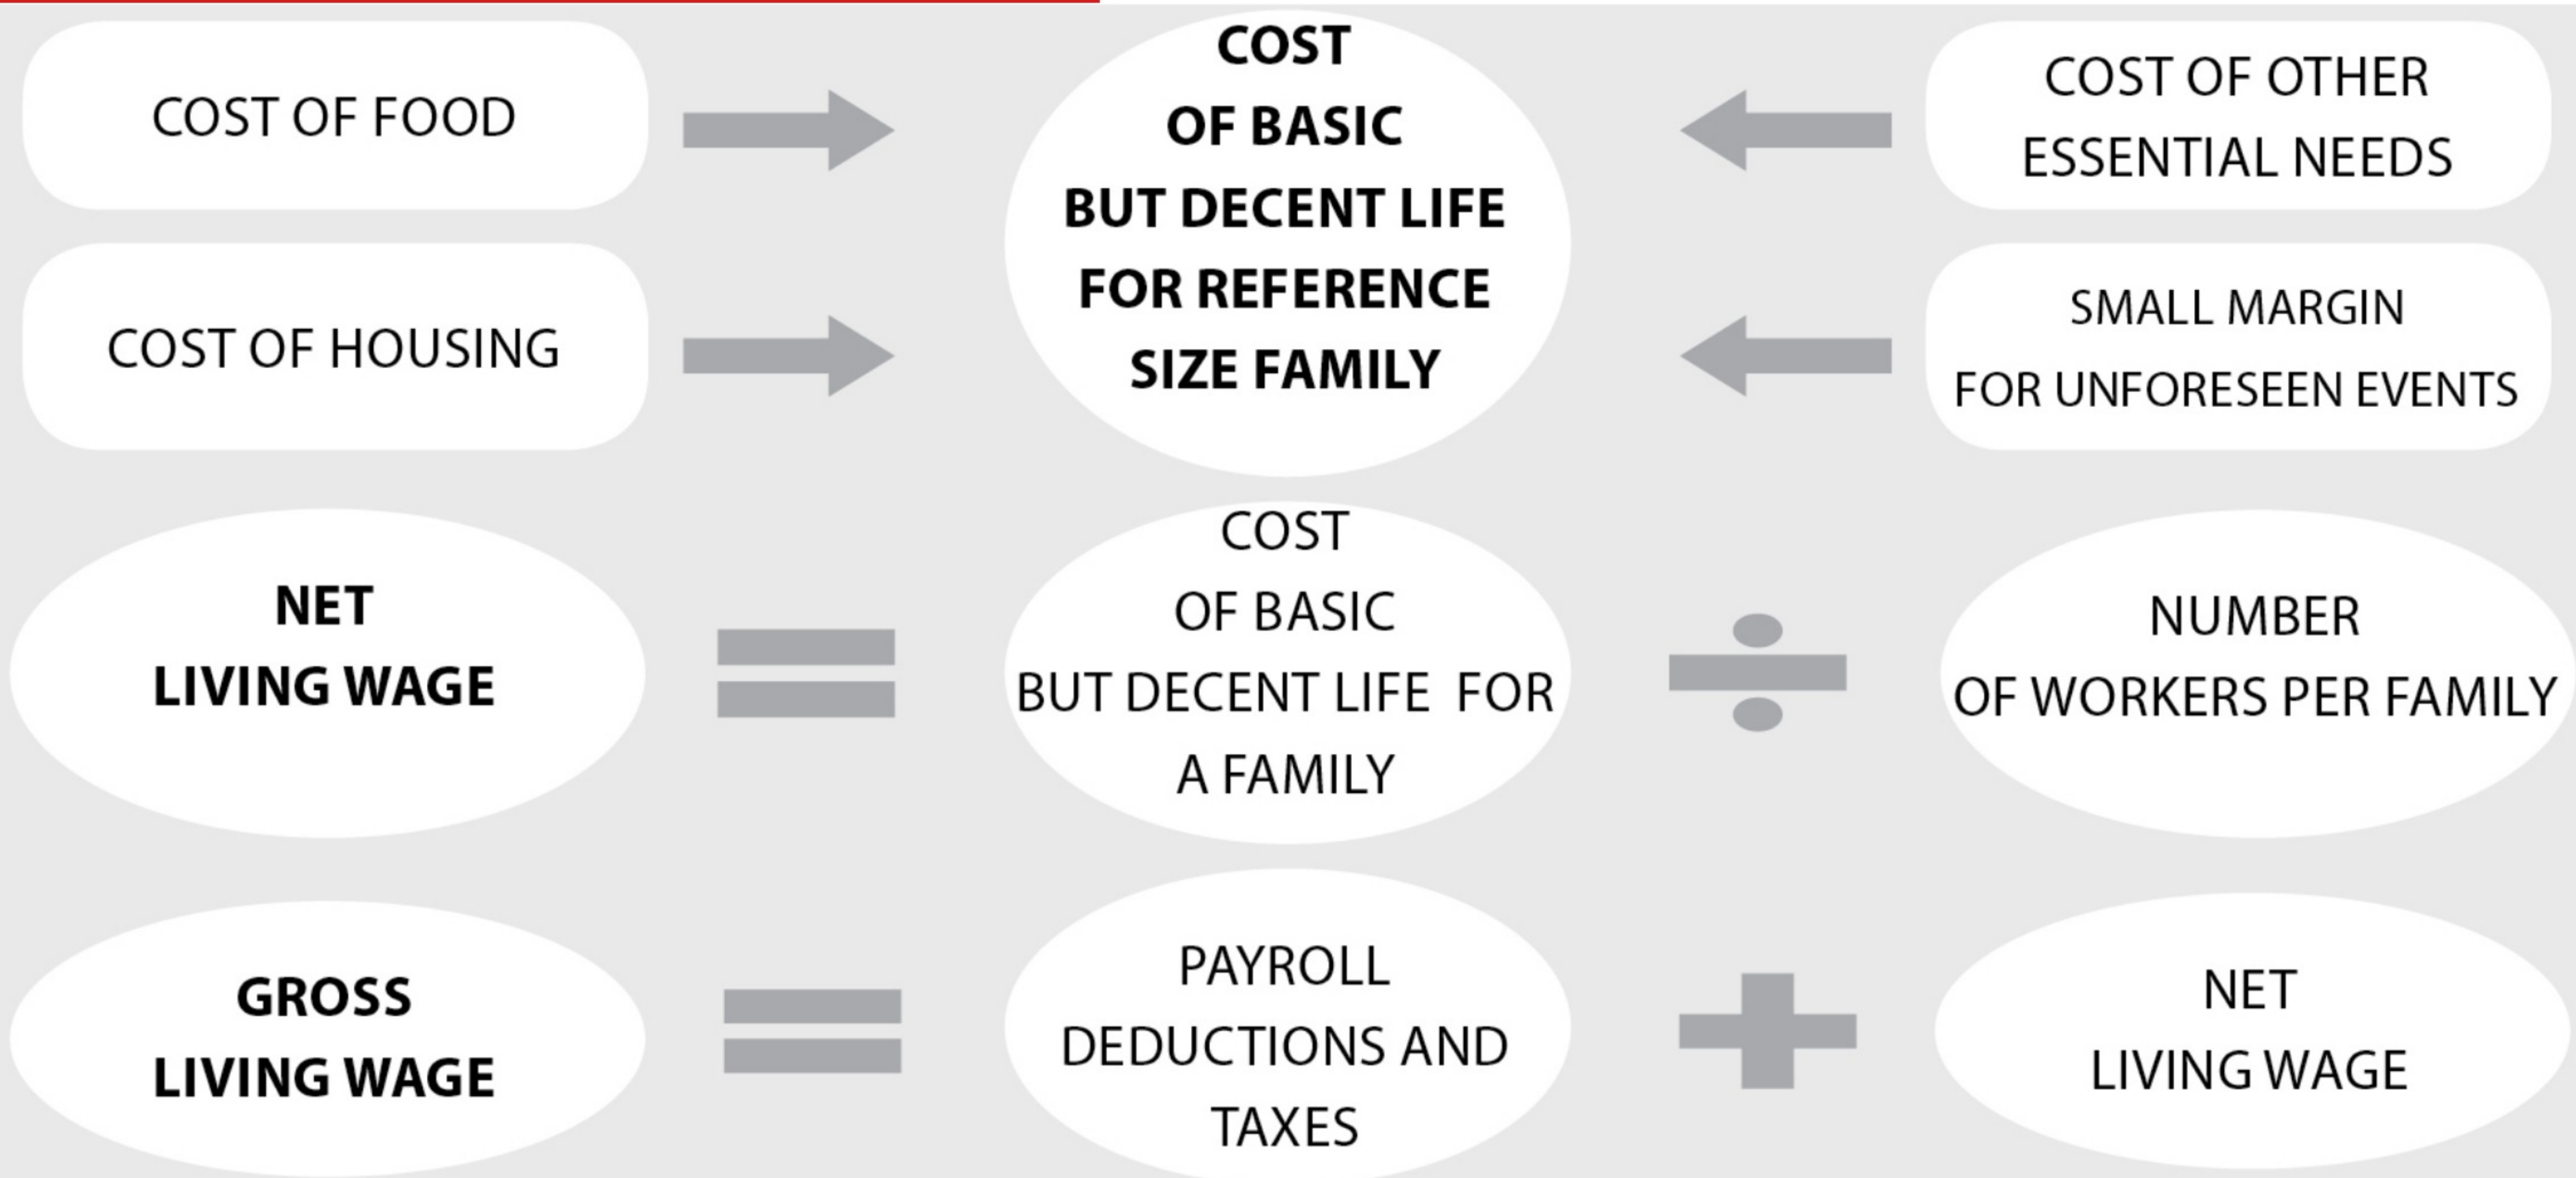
COST OF FOOD

COST OF BASIC BUT DECENT LIFE FOR REFERENCE SIZE FAMILY

COST OF OTHER ESSENTIAL NEEDS

COST OF HOUSING

SMALL MARGIN FOR UNFORESEEN EVENTS

NET LIVING WAGE

=

COST OF BASIC BUT DECENT LIFE FOR A FAMILY

÷

NUMBER OF WORKERS PER FAMILY

GROSS LIVING WAGE

=

PAYROLL DEDUCTIONS AND TAXES

+

NET LIVING WAGE